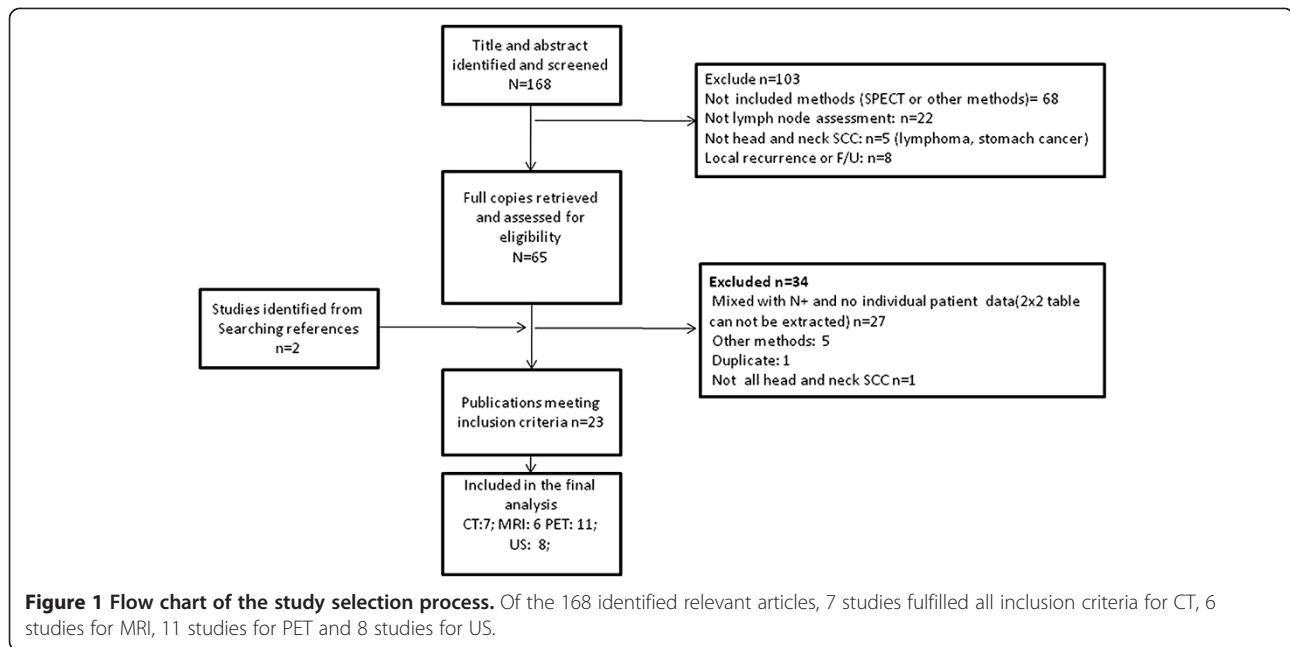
Title and abstract identified and screened
N=168

Exclude n=103
Not included methods (SPECT or other methods)= 68
Not lymph node assessment: n=22
Not head and neck SCC: n=5 (lymphoma, stomach cancer)
Local recurrence or F/U: n=8

Full copies retrieved and assessed for eligibility
N=65

Studies identified from Searching references
n=2

Excluded n=34
Mixed with N+ and no individual patient data(2x2 table can not be extracted) n=27
Other methods: 5
Duplicate: 1
Not all head and neck SCC n=1

Publications meeting inclusion criteria n=23

Included in the final analysis
CT:7; MRI: 6 PET: 11;
US: 8;

**Figure 1 Flow chart of the study selection process.** Of the 168 identified relevant articles, 7 studies fulfilled all inclusion criteria for CT, 6 studies for MRI, 11 studies for PET and 8 studies for US.